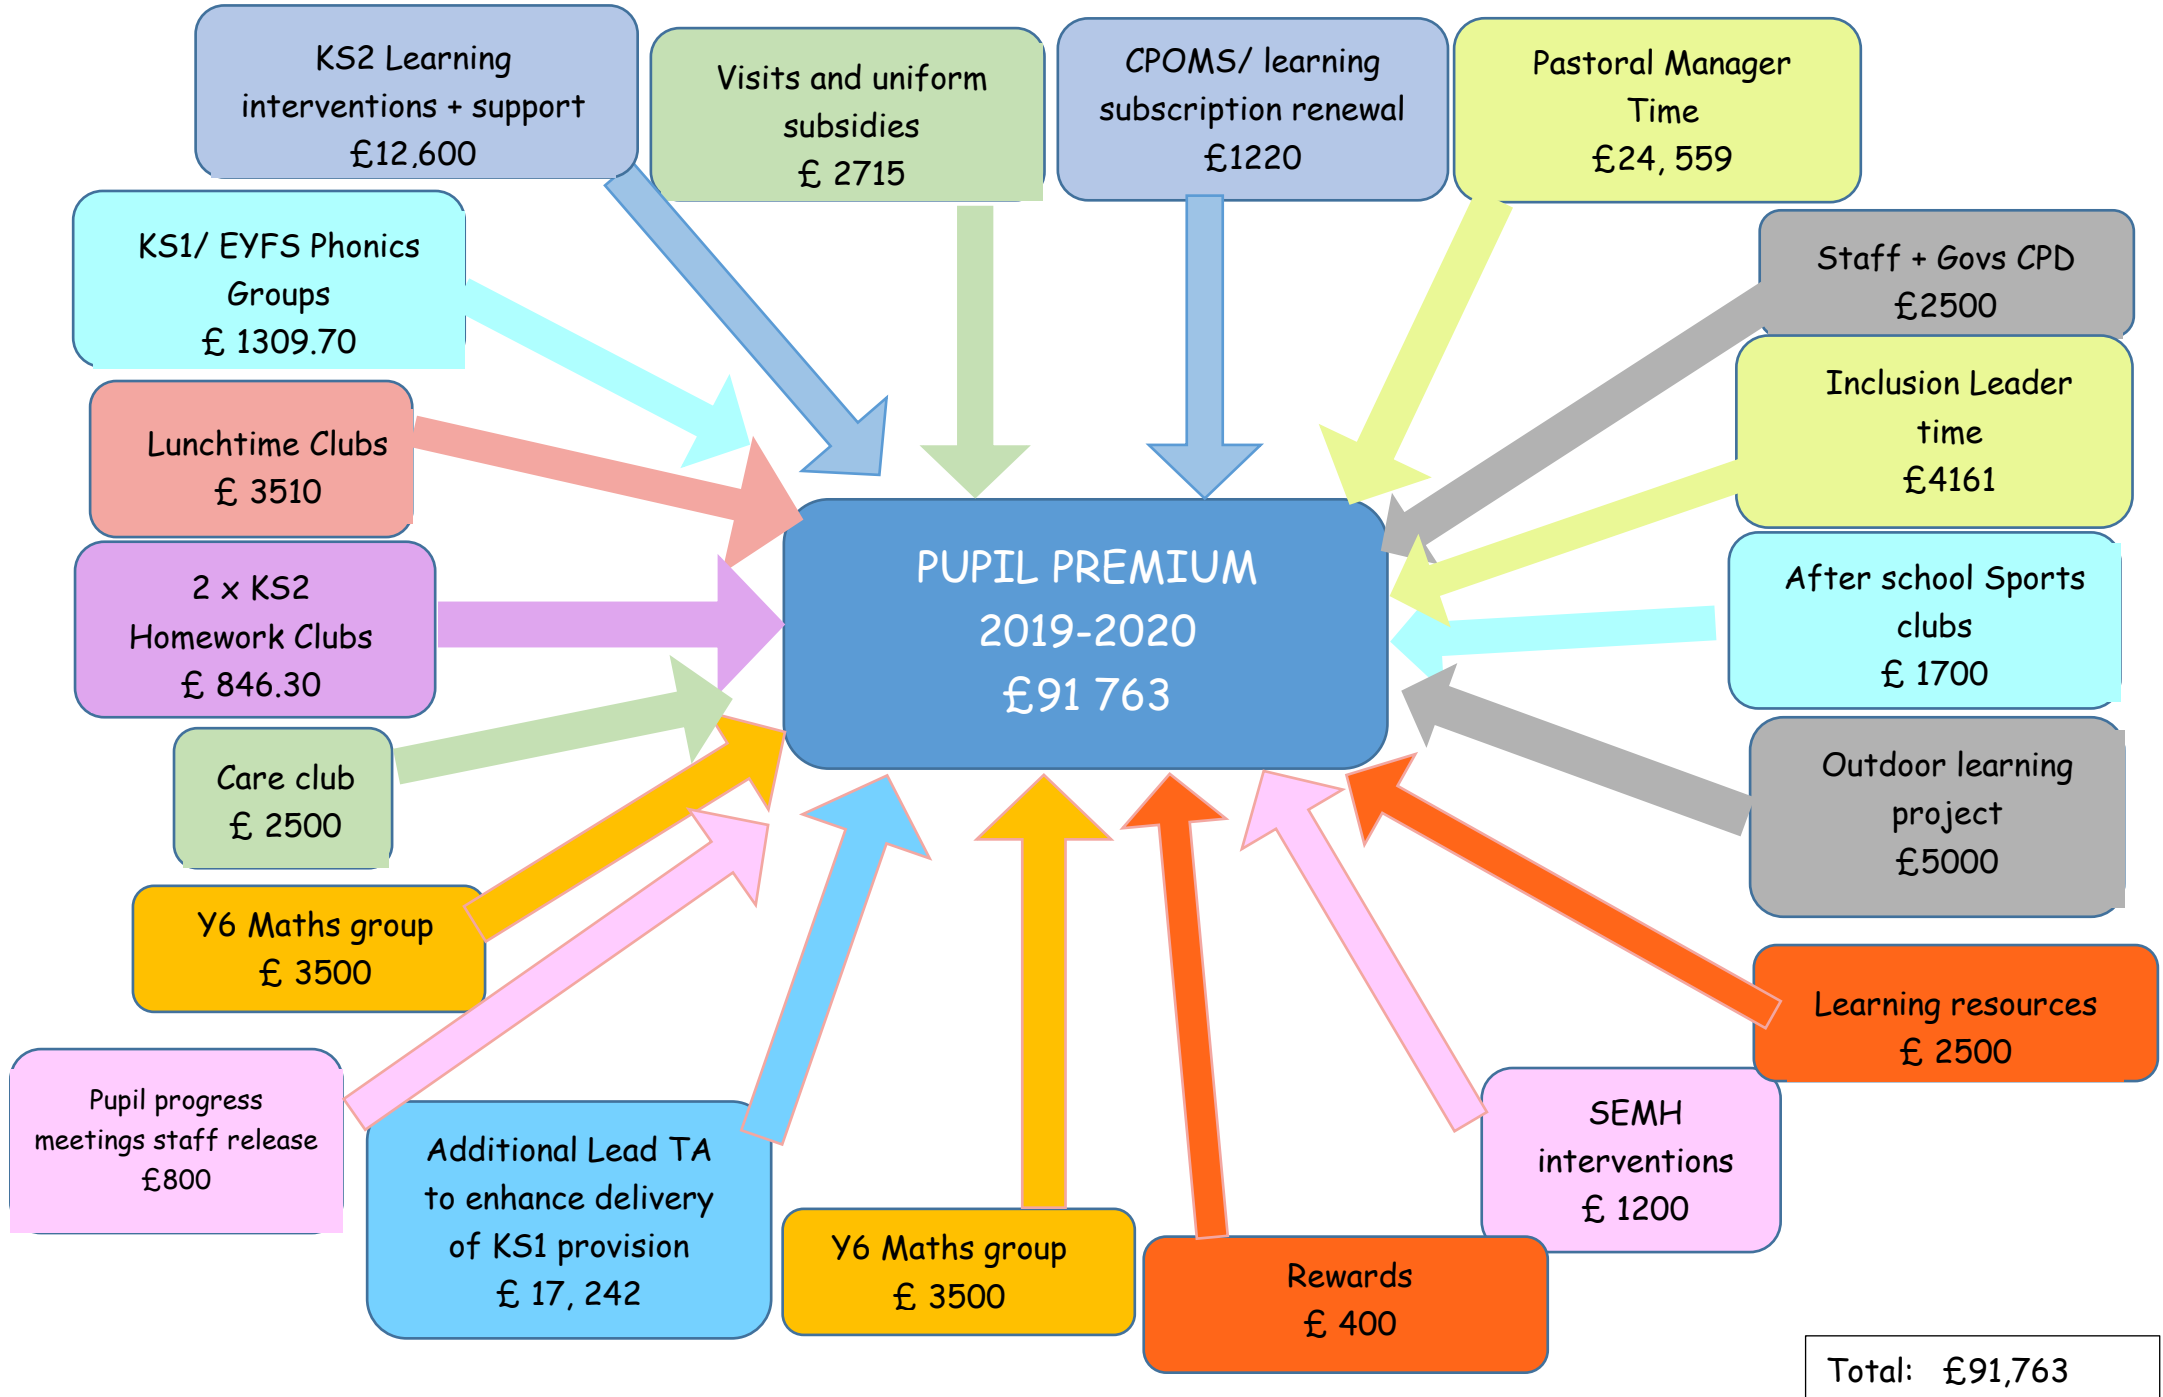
KS2 Learning interventions + support £12,600

Visits and uniform subsidies £ 2715

CPOMS/ learning subscription renewal £1220

Pastoral Manager Time £24, 559

KS1/ EYFS Phonics Groups £ 1309.70

Staff + Govs CPD £2500

Inclusion Leader time £4161

Lunchtime Clubs £ 3510

PUPIL PREMIUM 2019-2020 £91 763

2 x KS2 Homework Clubs £ 846.30

After school Sports clubs £ 1700

Care club £ 2500

Outdoor learning project £5000

Y6 Maths group £ 3500

Learning resources £ 2500

Pupil progress meetings staff release £800

Additional Lead TA to enhance delivery of KS1 provision £ 17, 242

Y6 Maths group £ 3500

Rewards £ 400

SEMH interventions £ 1200

Total: £91,763